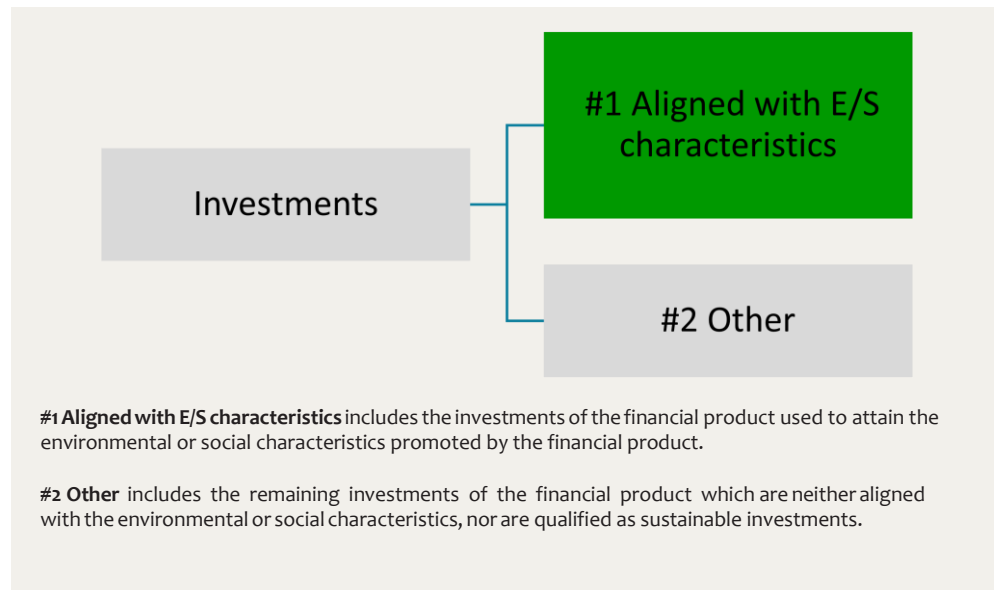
Investments

#1 Aligned with E/S characteristics

#2 Other

**#1 Aligned with E/S characteristics** includes the investments of the financial product used to attain the environmental or social characteristics promoted by the financial product.

**#2 Other** includes the remaining investments of the financial product which are neither aligned with the environmental or social characteristics, nor are qualified as sustainable investments.